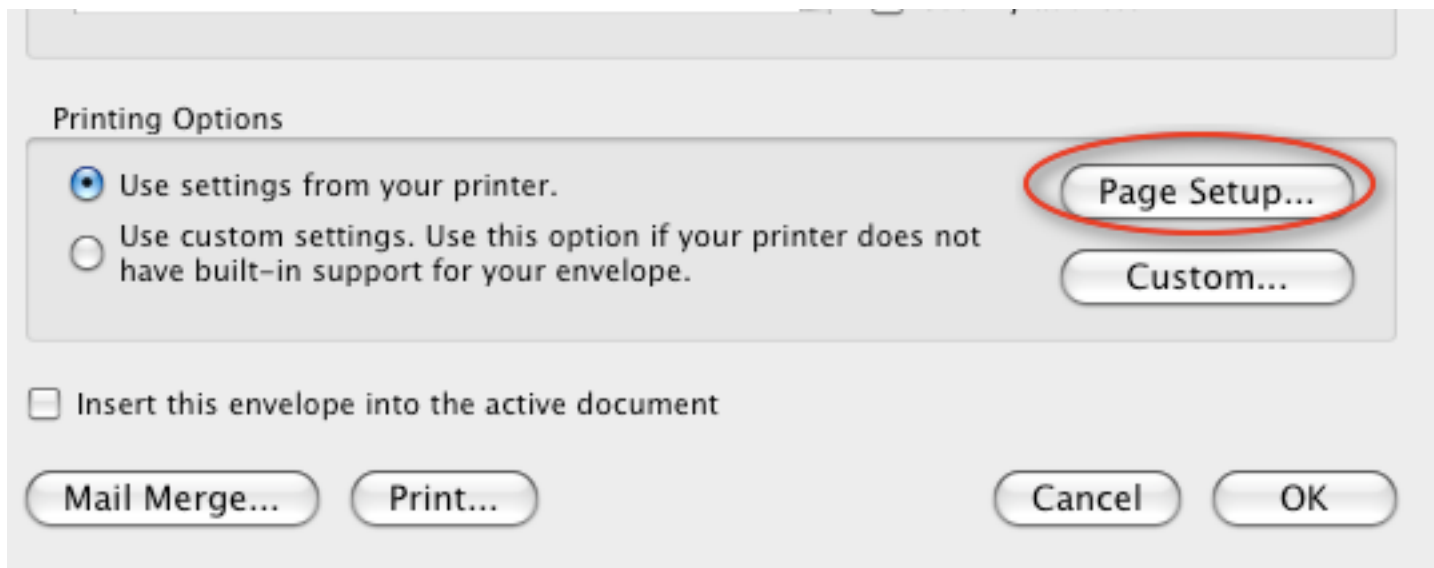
Printing Options

Use settings from your printer.

Use custom settings. Use this option if your printer does not have built-in support for your envelope.

Page Setup...

Custom...

Insert this envelope into the active document

Mail Merge...

Print...

Cancel

OK